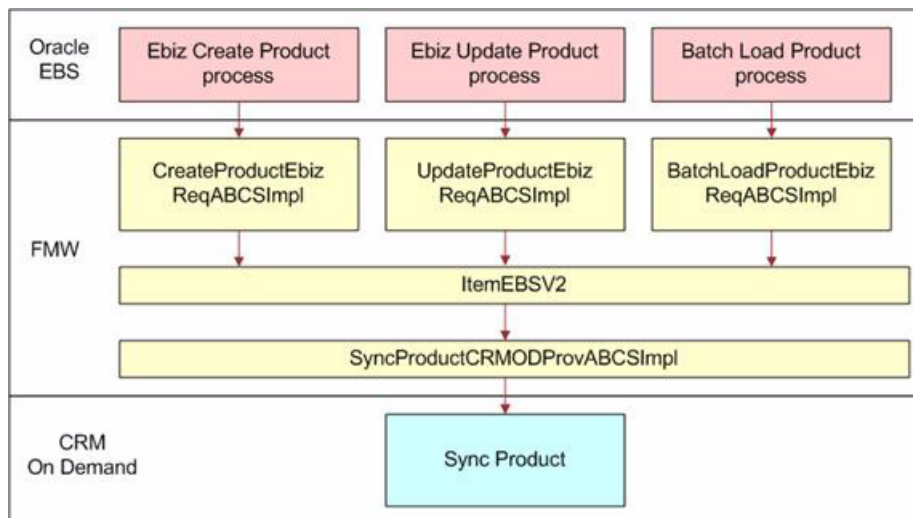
Oracle EBS

Ebiz Create Product process

Ebiz Update Product process

Batch Load Product process

FMW

CreateProductEbiz ReqABCSImpl

UpdateProductEbiz ReqABCSImpl

BatchLoadProductEbiz ReqABCSImpl

ItemEBSV2

SyncProductCRMODProvABCSImpl

CRM On Demand

Sync Product